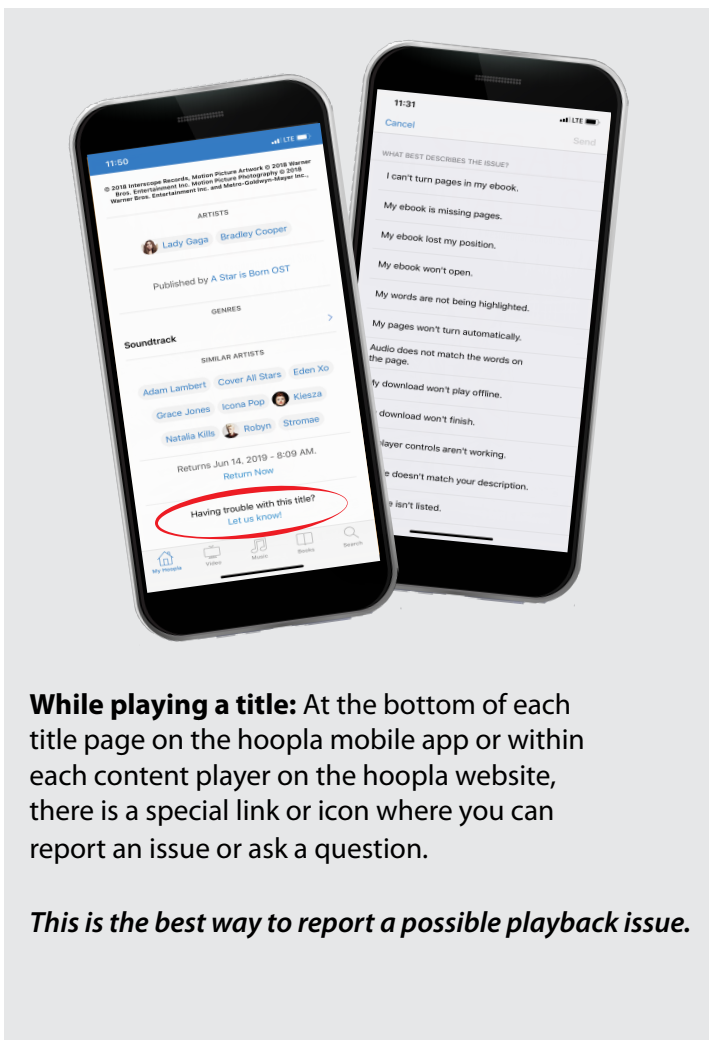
11:50

© 2018 Interscope Records, Motion Picture Artwork © 2018 Warner Bros. Entertainment Inc. Motion Picture Photography © 2018 Warner Bros. Entertainment Inc. and Metro-Goldwyn-Mayer Inc...

ARTISTS

Lady Gaga Bradley Cooper

Published by A Star is Born OST

GENRES

Soundtrack

SIMILAR ARTISTS

Adam Lambert Cover All Stars Eden Xo Grace Jones Icona Pop Kiesza Natalia Kills Robyn Stromae

Returns Jun 14, 2019 - 8:09 AM.
Return Now

Having trouble with this title?
Let us know!

My People Video Music Books Search

11:31

Cancel Send

WHAT BEST DESCRIBES THE ISSUE?

I can't turn pages in my ebook.

My ebook is missing pages.

My ebook lost my position.

My ebook won't open.

My words are not being highlighted.

My pages won't turn automatically.

Audio does not match the words on the page.

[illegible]y download won't play offline.

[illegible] download won't finish.

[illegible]layer controls aren't working.

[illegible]e doesn't match your description.

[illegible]e isn't listed.

**While playing a title:** At the bottom of each title page on the hoopla mobile app or within each content player on the hoopla website, there is a special link or icon where you can report an issue or ask a question.

***This is the best way to report a possible playback issue.***